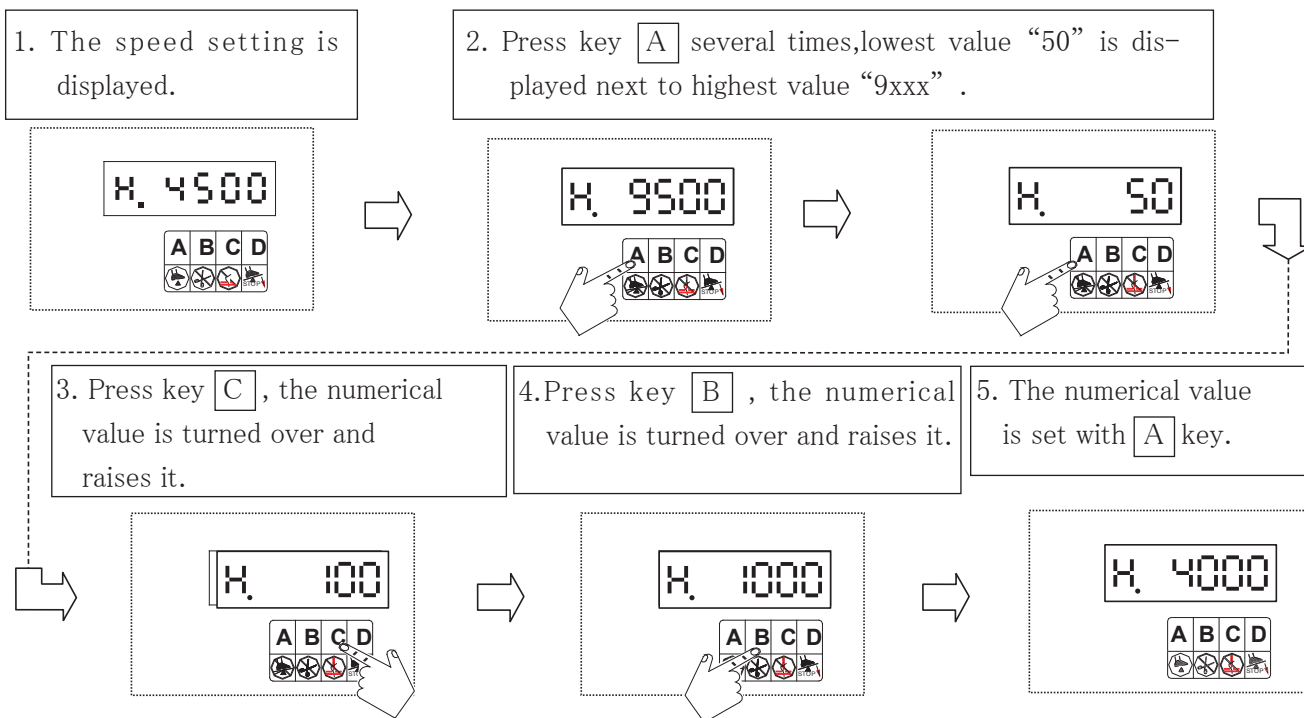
1. The speed setting is displayed.

H. 4500

A B C D

2. Press key A several times,lowest value “50” is displayed next to highest value “9xxx” .

H. 9500

A B C D

H. 50

A B C D

3. Press key C , the numerical value is turned over and raises it.

H. 100

A B C D

4.Press key B , the numerical value is turned over and raises it.

H. 1000

A B C D

5. The numerical value is set with A key.

H. 4000

A B C D